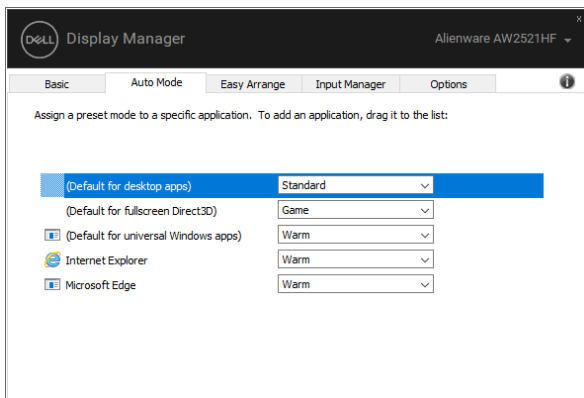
DELL Display Manager
Alienware AW2521HF
x

Basic | Auto Mode | Easy Arrange | Input Manager | Options

Assign a preset mode to a specific application. To add an application, drag it to the list:

(Default for desktop apps) Standard
(Default for fullscreen Direct3D) Game
(Default for universal Windows apps) Warm
Internet Explorer Warm
Microsoft Edge Warm